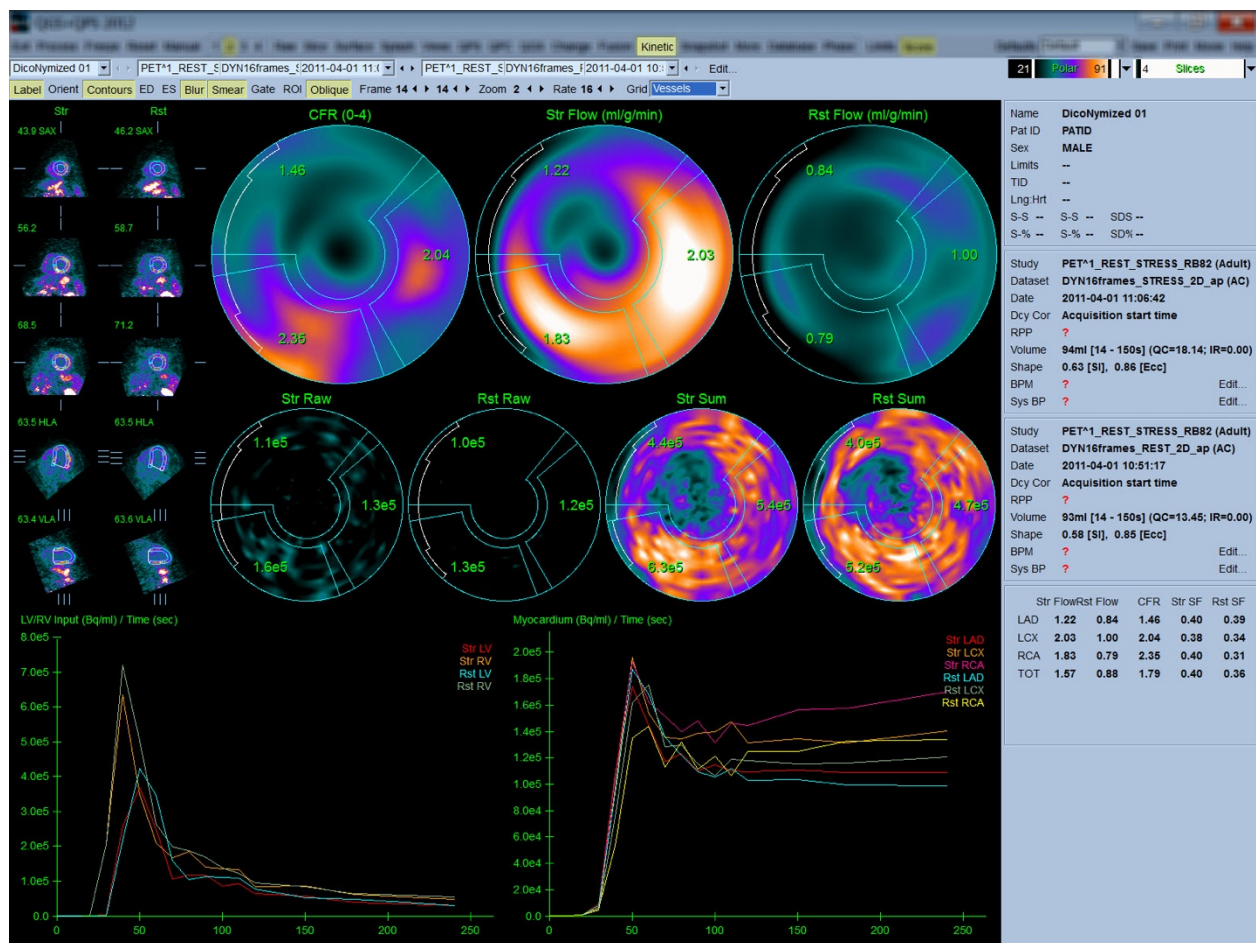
QGS+QPS 2012

Kinetic

DicoNymized 01 PET^1_REST_S DYN16frames_S 2011-04-01 11:0 PET^1_REST_S DYN16frames_R 2011-04-01 10:5 Edit...

21 Polar 91 4 Slices

Label Orient Contours ED ES Blur Smear Gate ROI Oblique Frame 14 14 Zoom 2 Rate 16 Grid Vessels

Str Rst
43.9 SAX 46.2 SAX
56.2 58.7
68.5 71.2
63.5 HLA 63.5 HLA
63.4 VLA 63.6 VLA

CFR (0-4)
1.46
2.04
2.35

Str Flow (ml/g/min)
1.22
2.03
1.83

Rst Flow (ml/g/min)
0.84
1.00
0.79

Str Raw
1.1e5
1.3e5
1.6e5

Rst Raw
1.0e5
1.2e5
1.3e5

Str Sum
4.4e5
5.4e5
6.3e5

Rst Sum
4.0e5
4.7e5
5.2e5

Name DicoNymized 01
Pat ID PATID
Sex MALE
Limits --
TID --
Lng:Hrt --
S-S -- S-S -- SDS --
S-% -- S-% -- SD% --

Study PET^1_REST_STRESS_RB82 (Adult)
Dataset DYN16frames_STRESS_2D_ap (AC)
Date 2011-04-01 11:06:42
Dcy Cor Acquisition start time
RPP ?
Volume 94ml [14 - 150s] (QC=18.14; IR=0.00)
Shape 0.63 [SI], 0.86 [Ecc]
BPM ? Edit...
Sys BP ? Edit...

Study PET^1_REST_STRESS_RB82 (Adult)
Dataset DYN16frames_REST_2D_ap (AC)
Date 2011-04-01 10:51:17
Dcy Cor Acquisition start time
RPP ?
Volume 93ml [14 - 150s] (QC=13.45; IR=0.00)
Shape 0.58 [SI], 0.85 [Ecc]
BPM ? Edit...
Sys BP ? Edit...

| | Str Flow | Rst Flow | CFR | Str SF | Rst SF |
|---|---|---|---|---|---|
| LAD | 1.22 | 0.84 | 1.46 | 0.40 | 0.39 |
| LCX | 2.03 | 1.00 | 2.04 | 0.38 | 0.34 |
| RCA | 1.83 | 0.79 | 2.35 | 0.40 | 0.31 |
| TOT | 1.57 | 0.88 | 1.79 | 0.40 | 0.36 |

LV/RV Input (Bq/ml) / Time (sec)
Str LV
Str RV
Rst LV
Rst RV
8.0e5 7.0e5 6.0e5 5.0e5 4.0e5 3.0e5 2.0e5 1.0e5 0.0
0 50 100 150 200 250

Myocardium (Bq/ml) / Time (sec)
Str LAD
Str LCX
Str RCA
Rst LAD
Rst LCX
Rst RCA
2.0e5 1.8e5 1.6e5 1.4e5 1.2e5 1.0e5 8.0e4 6.0e4 4.0e4 2.0e4 0.0
0 50 100 150 200 250